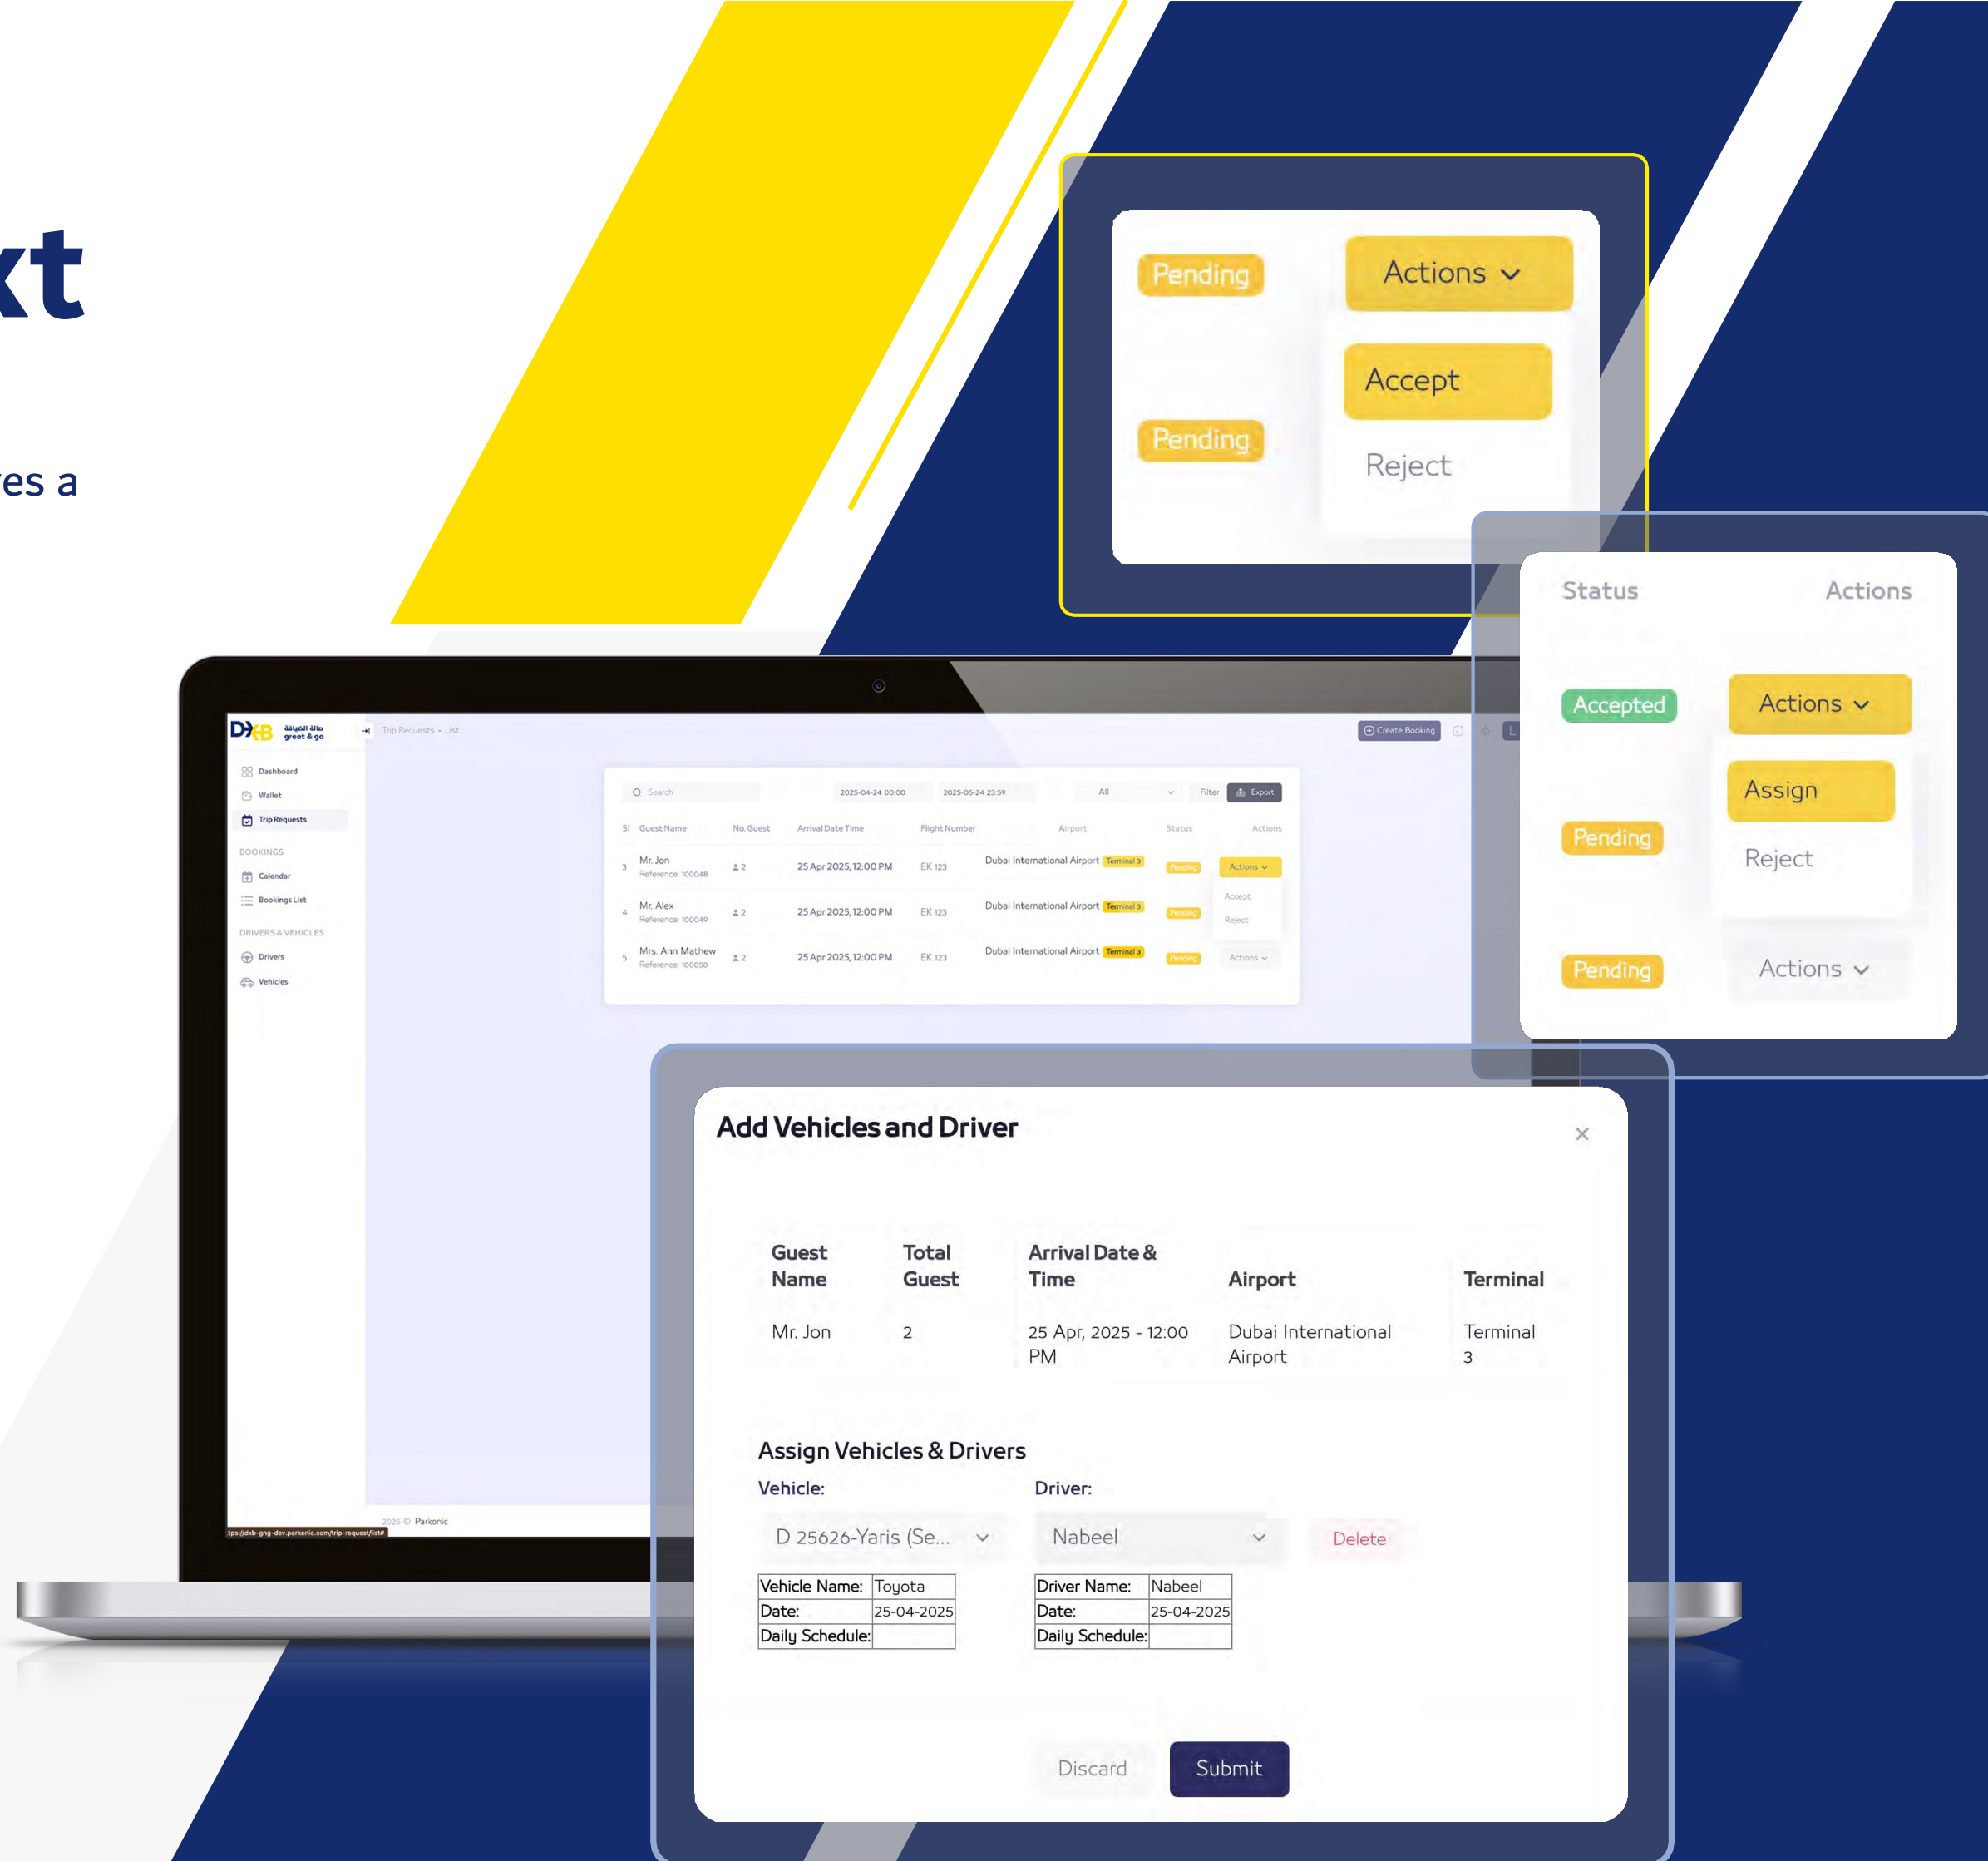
xt

es a

Pending
Actions
Accept
Pending
Reject

Status
Actions
Accepted
Actions
Assign
Pending
Reject
Pending
Actions

DXB صالة الضيافة greet & go
Trip Requests - List
Create Booking
Dashboard
Wallet
Trip Requests
BOOKINGS
Calendar
Bookings List
DRIVERS & VEHICLES
Drivers
Vehicles

Search
2025-04-24 00:00
2025-05-24 23:59
All
Filter
Export

| Sl | Guest Name | No. Guest | Arrival Date Time | Flight Number | Airport | Status | Actions |
|---|---|---|---|---|---|---|---|
| 3 | Mr. Jon Reference: 100048 | 2 | 25 Apr 2025, 12:00 PM | EK 123 | Dubai International Airport Terminal 3 | Pending | Actions |
| 4 | Mr. Alex Reference: 100049 | 2 | 25 Apr 2025, 12:00 PM | EK 123 | Dubai International Airport Terminal 3 | Pending | Accept Reject |
| 5 | Mrs. Ann Mathew Reference: 100050 | 2 | 25 Apr 2025, 12:00 PM | EK 123 | Dubai International Airport Terminal 3 | Pending | Actions |

2025 © Parkonic
tps://dxb-gng-dev.parkonic.com/trip-request/list#

Add Vehicles and Driver
×

| Guest Name | Total Guest | Arrival Date & Time | Airport | Terminal |
|---|---|---|---|---|
| Mr. Jon | 2 | 25 Apr, 2025 - 12:00 PM | Dubai International Airport | Terminal 3 |

Assign Vehicles & Drivers
Vehicle:
Driver:
D 25626-Yaris (Se...
Nabeel
Delete

| Vehicle Name: | Toyota |
|---|---|
| Date: | 25-04-2025 |
| Daily Schedule: | |

| Driver Name: | Nabeel |
|---|---|
| Date: | 25-04-2025 |
| Daily Schedule: | |

Discard
Submit